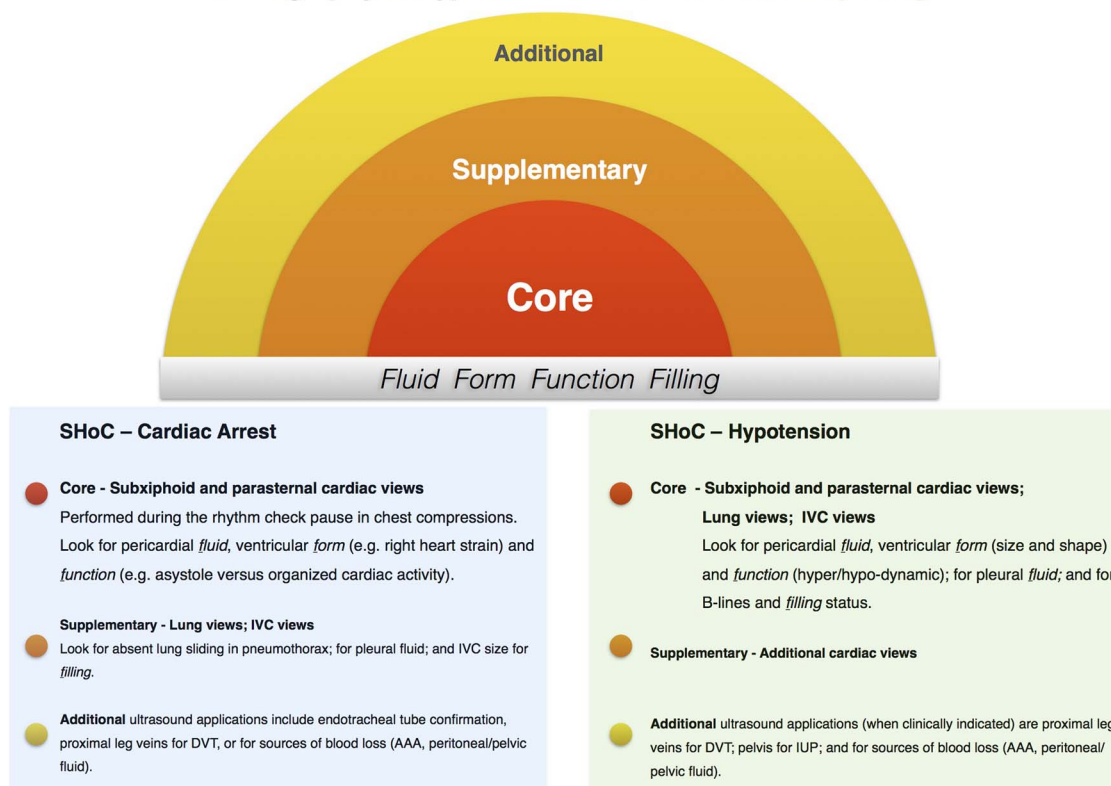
Additional

Supplementary

Core

Fluid Form Function Filling

SHoC – Cardiac Arrest

Core - Subxiphoid and parasternal cardiac views
Performed during the rhythm check pause in chest compressions. Look for pericardial fluid, ventricular form (e.g. right heart strain) and function (e.g. asystole versus organized cardiac activity).

Supplementary - Lung views; IVC views
Look for absent lung sliding in pneumothorax; for pleural fluid; and IVC size for filling.

Additional ultrasound applications include endotracheal tube confirmation, proximal leg veins for DVT, or for sources of blood loss (AAA, peritoneal/pelvic fluid).

SHoC – Hypotension

Core - Subxiphoid and parasternal cardiac views; Lung views; IVC views
Look for pericardial fluid, ventricular form (size and shape) and function (hyper/hypo-dynamic); for pleural fluid; and fo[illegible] B-lines and filling status.

Supplementary - Additional cardiac views

Additional ultrasound applications (when clinically indicated) are proximal le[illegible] veins for DVT; pelvis for IUP; and for sources of blood loss (AAA, peritoneal/ pelvic fluid).